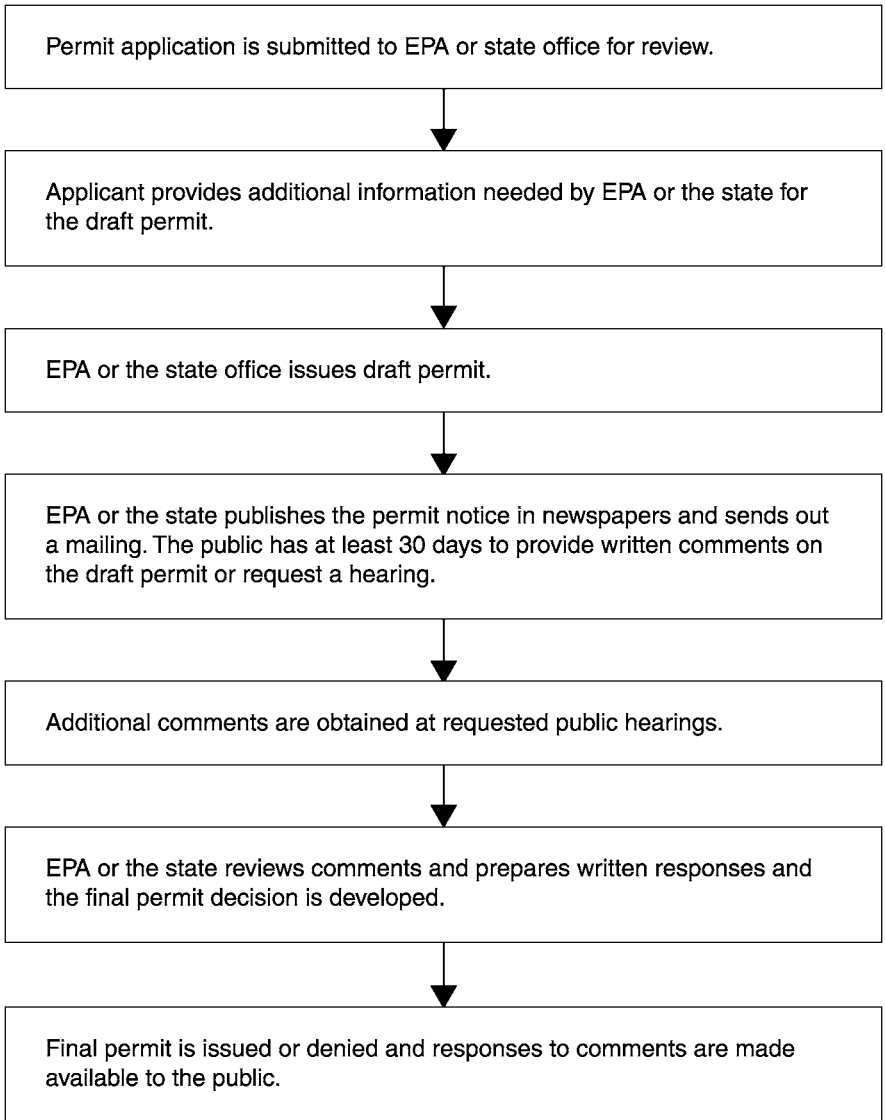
Permit application is submitted to EPA or state office for review.

Applicant provides additional information needed by EPA or the state for the draft permit.

EPA or the state office issues draft permit.

EPA or the state publishes the permit notice in newspapers and sends out a mailing. The public has at least 30 days to provide written comments on the draft permit or request a hearing.

Additional comments are obtained at requested public hearings.

EPA or the state reviews comments and prepares written responses and the final permit decision is developed.

Final permit is issued or denied and responses to comments are made available to the public.